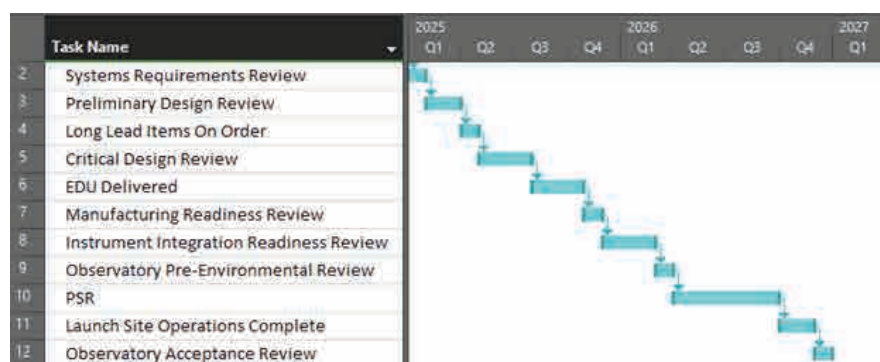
| | Task Name | 2025 Q1 | Q2 | Q3 | Q4 | 2026 Q1 | Q2 | Q3 | Q4 | 2027 Q1 |
|---|---|---|---|---|---|---|---|---|---|---|
| 2 | Systems Requirements Review | | | | | | | | | |
| 3 | Preliminary Design Review | | | | | | | | | |
| 4 | Long Lead Items On Order | | | | | | | | | |
| 5 | Critical Design Review | | | | | | | | | |
| 6 | EDU Delivered | | | | | | | | | |
| 7 | Manufacturing Readiness Review | | | | | | | | | |
| 8 | Instrument Integration Readiness Review | | | | | | | | | |
| 9 | Observatory Pre-Environmental Review | | | | | | | | | |
| 10 | PSR | | | | | | | | | |
| 11 | Launch Site Operations Complete | | | | | | | | | |
| 12 | Observatory Acceptance Review | | | | | | | | | |